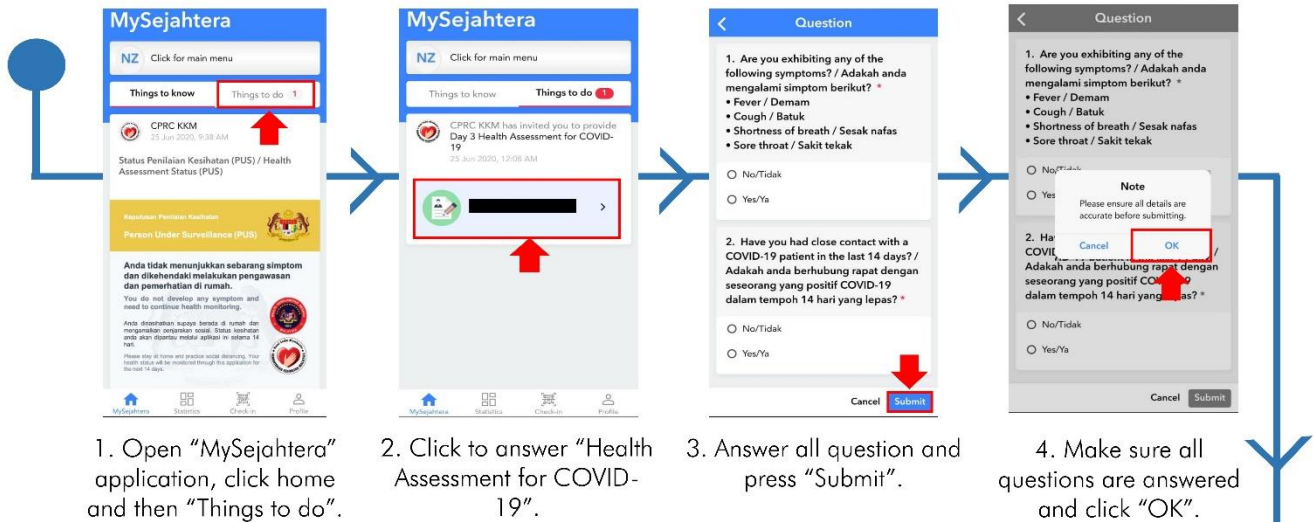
MySejahtera

NZ Click for main menu

Things to know | Things to do 1

CPRC KKM
25 Jun 2020, 9:38 AM

Status Penilaian Kesihatan (PUS) / Health Assessment Status (PUS)

Keputusan Penilaian Kesihatan

Person Under Surveillance (PUS)

Anda tidak menunjukkan sebarang simptom dan dikehendaki melakukan pengawasan dan pemerhatian di rumah.

You do not develop any symptom and need to continue health monitoring.

Anda dinasihatkan supaya berada di rumah dan mengamalkan penjarakan sosial. Status kesihatan anda akan dipantau melalui aplikasi ini selama 14 hari.

Please stay at home and practice social distancing. Your health status will be monitored through this application for the next 14 days.

MySejahtera Statistics Check-in Profile

1. Open "MySejahtera" application, click home and then "Things to do".

MySejahtera

NZ Click for main menu

Things to know | Things to do 1

CPRC KKM has invited you to provide Day 3 Health Assessment for COVID-19
25 Jun 2020, 12:06 AM

MySejahtera Statistics Check-in Profile

2. Click to answer "Health Assessment for COVID-19".

Question

1. Are you exhibiting any of the following symptoms? / Adakah anda mengalami simptom berikut? *
• Fever / Demam
• Cough / Batuk
• Shortness of breath / Sesak nafas
• Sore throat / Sakit tekak

No/Tidak
Yes/Ya

2. Have you had close contact with a COVID-19 patient in the last 14 days? / Adakah anda berhubung rapat dengan seseorang yang positif COVID-19 dalam tempoh 14 hari yang lepas? *

No/Tidak
Yes/Ya

Cancel Submit

3. Answer all question and press "Submit".

Question

1. Are you exhibiting any of the following symptoms? / Adakah anda mengalami simptom berikut? *
• Fever / Demam
• Cough / Batuk
• Shortness of breath / Sesak nafas
• Sore throat / Sakit tekak

No/Tidak
Yes

Note
Please ensure all details are accurate before submitting.
Cancel OK

2. Ha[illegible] COVID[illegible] / Adakah anda berhubung rapat dengan seseorang yang positif CO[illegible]9 dalam tempoh 14 hari yang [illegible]as? *

No/Tidak
Yes/Ya

Cancel Submit

4. Make sure all questions are answered and click "OK".